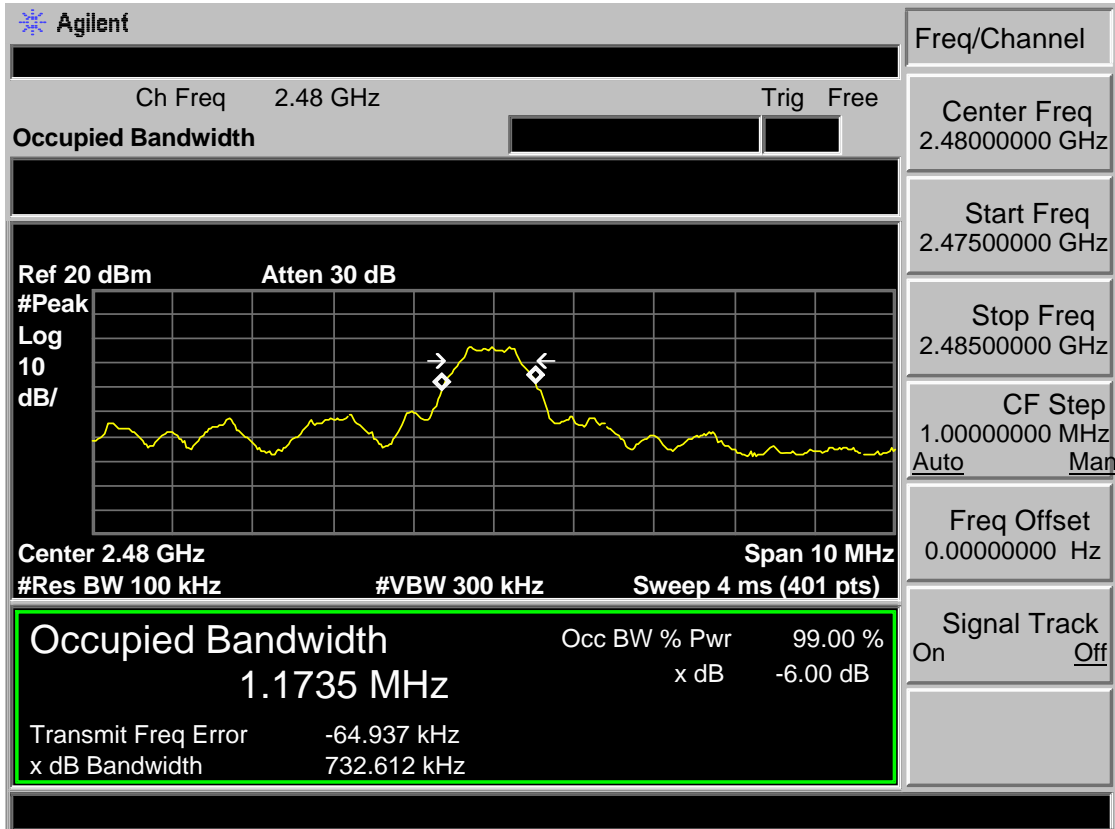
Agilent

Ch Freq 2.48 GHz

Trig Free

Occupied Bandwidth

Ref 20 dBm Atten 30 dB

#Peak
Log
10
dB/

Center 2.48 GHz
Span 10 MHz

#Res BW 100 kHz
#VBW 300 kHz
Sweep 4 ms (401 pts)

Occupied Bandwidth
1.1735 MHz

Occ BW % Pwr 99.00 %
x dB -6.00 dB

Transmit Freq Error -64.937 kHz
x dB Bandwidth 732.612 kHz

Freq/Channel

Center Freq
2.48000000 GHz

Start Freq
2.47500000 GHz

Stop Freq
2.48500000 GHz

CF Step
1.00000000 MHz
Auto Man

Freq Offset
0.00000000 Hz

Signal Track
On Off